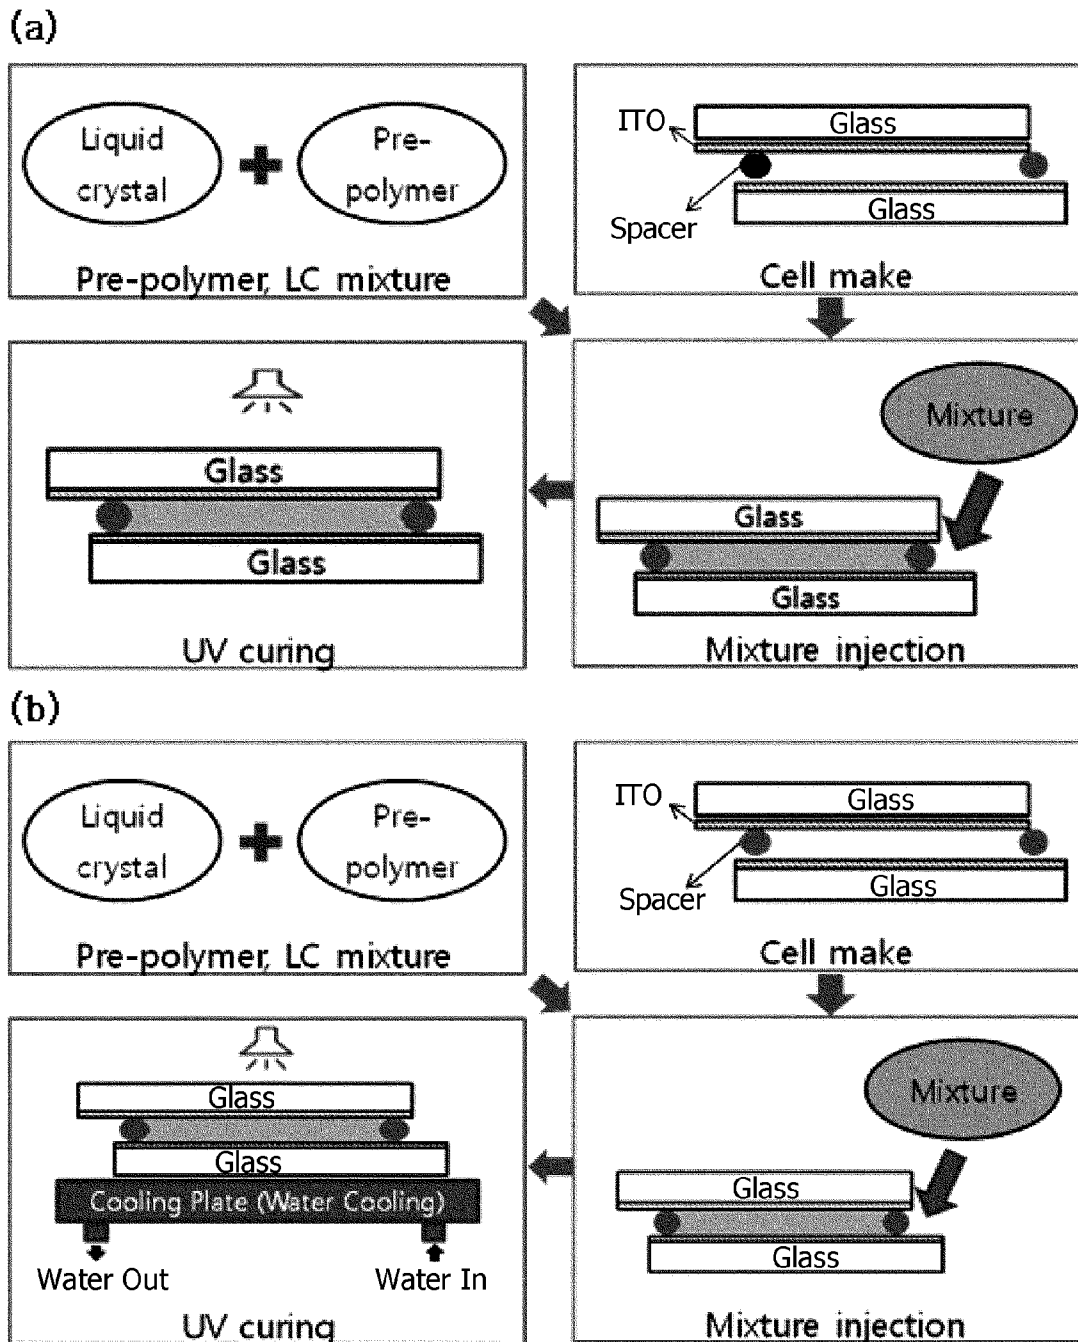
(a)

Liquid crystal

Pre-polymer

Pre-polymer, LC mixture

ITO

Glass

Glass

Spacer

Cell make

Glass

Glass

UV curing

Mixture

Glass

Glass

Mixture injection

(b)

Liquid crystal

Pre-polymer

Pre-polymer, LC mixture

ITO

Glass

Glass

Spacer

Cell make

Glass

Glass

Cooling Plate (Water Cooling)

Water Out

Water In

UV curing

Mixture

Glass

Glass

Mixture injection